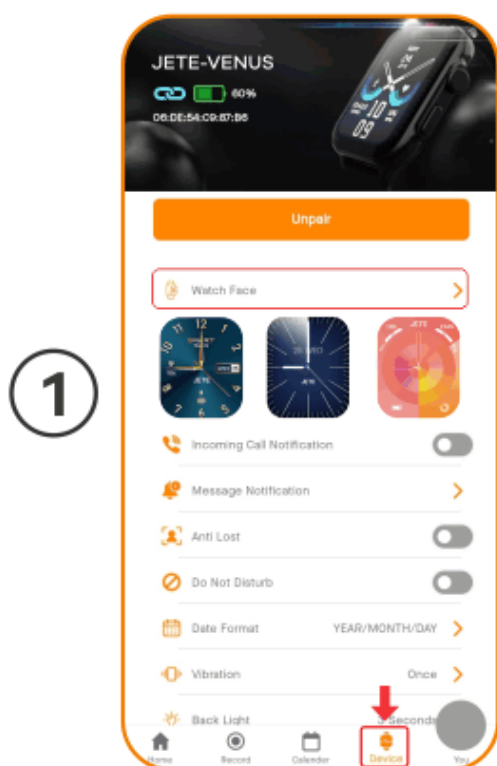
1

JETE-VENUS

60%

06:DE:54:C9:87:B6

Unpair

Watch Face

Incoming Call Notification

Message Notification

Anti Lost

Do Not Disturb

Date Format YEAR/MONTH/DAY

Vibration Once

Back Light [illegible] Seconds

Home Record Calendar Device You